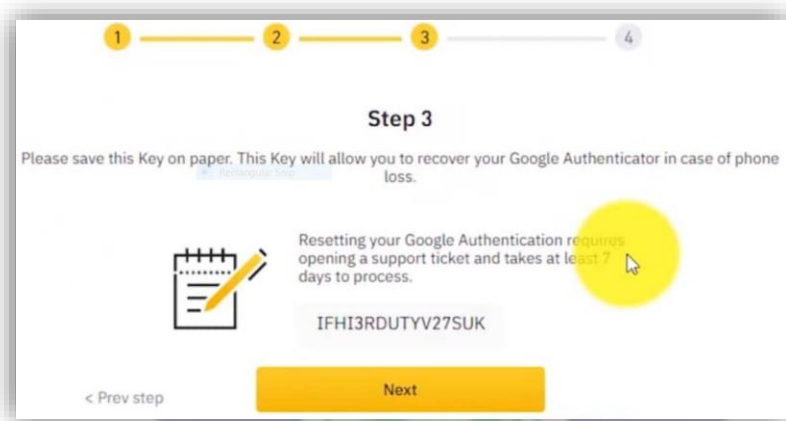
1 2 3 4

Step 3

Please save this Key on paper. This Key will allow you to recover your Google Authenticator in case of phone loss.

Resetting your Google Authentication requires opening a support ticket and takes at least 7 days to process.

IFHI3RDUTYV27SUK

< Prev step

Next